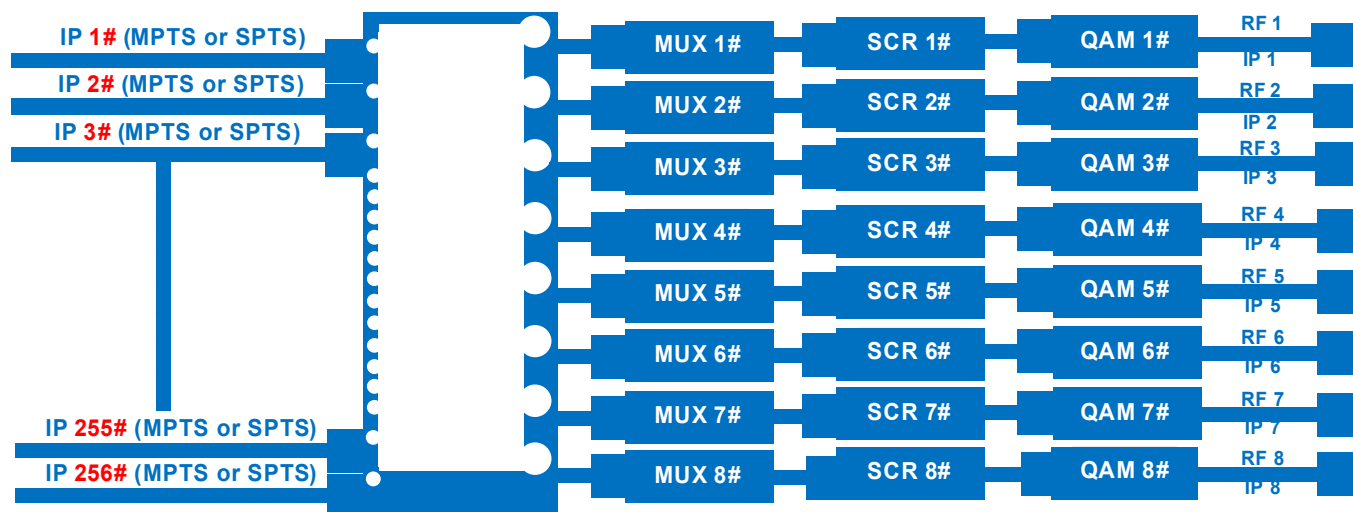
IP 1# (MPTS or SPTS)
IP 2# (MPTS or SPTS)
IP 3# (MPTS or SPTS)
IP 255# (MPTS or SPTS)
IP 256# (MPTS or SPTS)

MUX 1#
SCR 1#
QAM 1#
RF 1
IP 1

MUX 2#
SCR 2#
QAM 2#
RF 2
IP 2

MUX 3#
SCR 3#
QAM 3#
RF 3
IP 3

MUX 4#
SCR 4#
QAM 4#
RF 4
IP 4

MUX 5#
SCR 5#
QAM 5#
RF 5
IP 5

MUX 6#
SCR 6#
QAM 6#
RF 6
IP 6

MUX 7#
SCR 7#
QAM 7#
RF 7
IP 7

MUX 8#
SCR 8#
QAM 8#
RF 8
IP 8